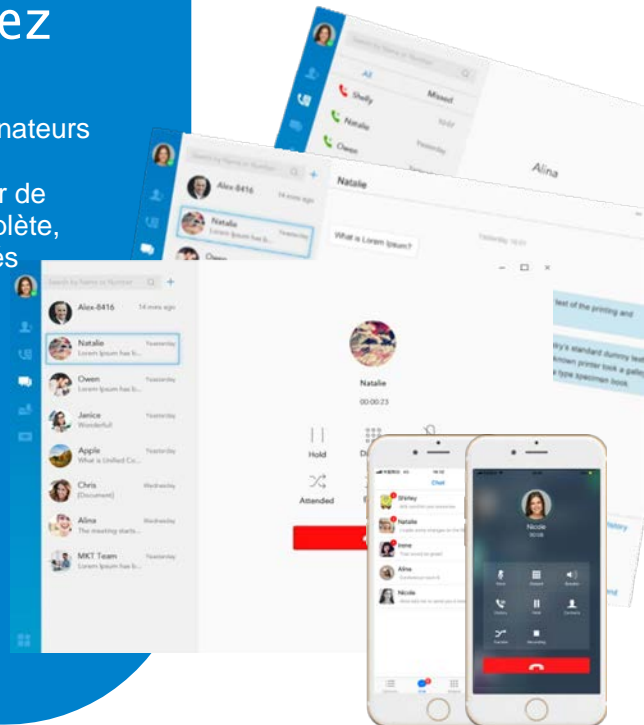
ez

nateurs

r de
plète,
es

Search by Name or Number
All
Missed
Shelly
Natalie
Owen
Yesterday
Alina

Search by Name or Number
Alex-8416
14 mins ago
Natalie
Lorem Ipsum has b...
Yesterday
Natalie
What is Lorem Ipsum?

Search by Name or Number
Alex-8416
14 mins ago
Natalie
Lorem Ipsum has b...
Yesterday
Owen
Lorem Ipsum has b...
Yesterday
Janice
Wonderful!
Yesterday
Apple
What is Unified Co...
Yesterday
Chris
[Document]
Wednesday
Alina
The meeting starts...
Wednesday
MKT Team
Lorem Ipsum has b...
Yesterday

Natalie
00:00:23
Hold
Attended

text of the printing and
dustry's standard dummy text
known printer took a galley
a type specimen book.

Chat
Shirley
Natalie
Irene
Alina
Nicole

Nicole
00:08